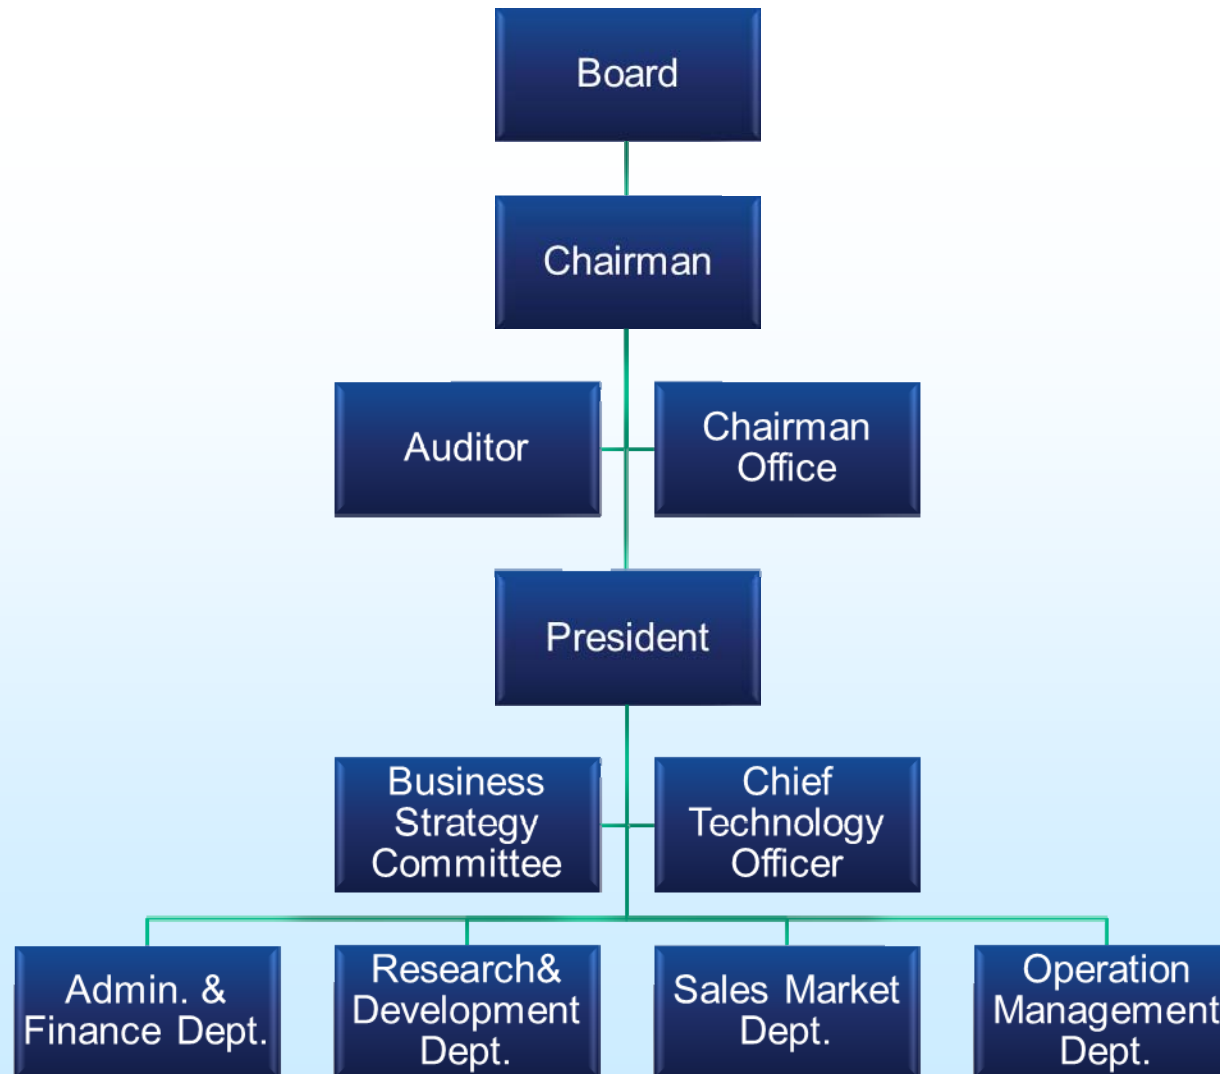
Board

Chairman

Auditor

Chairman Office

President

Business Strategy Committee

Chief Technology Officer

Admin. & Finance Dept.

Research& Development Dept.

Sales Market Dept.

Operation Management Dept.